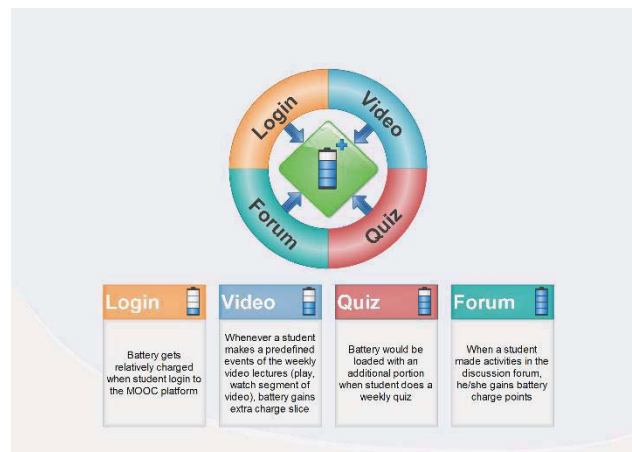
Login
Video
Forum
Quiz

Login

Battery gets relatively charged when student login to the MOOC platform

Video

Whenever a student makes a predefined events of the weekly video lectures (play, watch segment of video), battery gains extra charge slice

Quiz

Battery would be loaded with an additional portion when student does a weekly quiz

Forum

When a student made activities in the discussion forum, he/she gains battery charge points